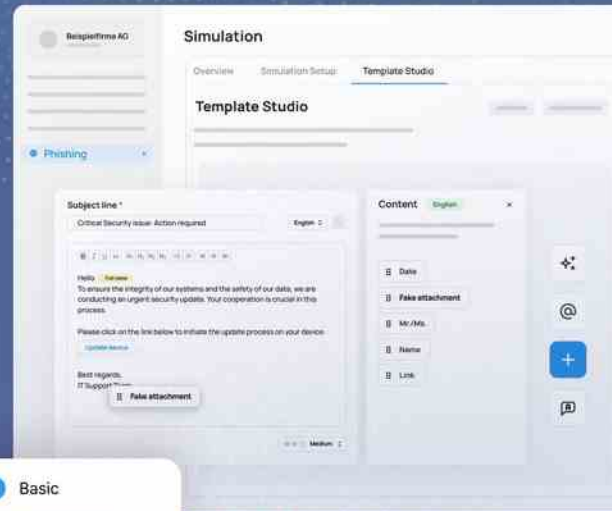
Beispielfirma AG

Phishing

Simulation

Overview Simulation Setup Template Studio

Template Studio

Subject line *

Critical Security Issue: Action required

English

Hello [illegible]

To ensure the integrity of our systems and the safety of our data, we are conducting an urgent security update. Your cooperation is crucial in this process.

Please click on the link below to initiate the update process on your device.

Update device

Best regards,
IT Support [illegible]

Fake attachment

Medium

Content English

Date
Fake attachment
Mr./Ms.
Name
Link

Basic